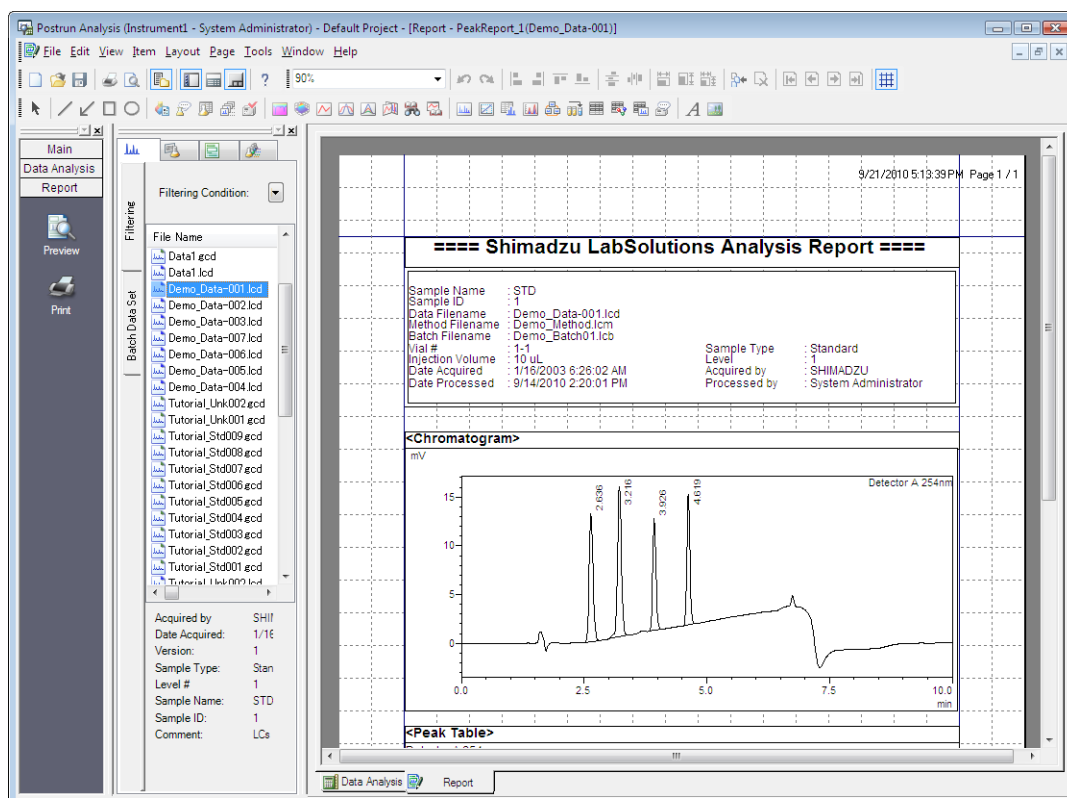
Postrun Analysis (Instrument1 - System Administrator) - Default Project - [Report - PeakReport_1(Demo_Data-001)]

File Edit View Item Layout Page Tools Window Help

90%

Main
Data Analysis
Report
Preview
Print

Filtering
Batch Data Set
Filtering Condition:

File Name
Data1.gcd
Data1.lcd
Demo_Data-001.lcd
Demo_Data-002.lcd
Demo_Data-003.lcd
Demo_Data-007.lcd
Demo_Data-006.lcd
Demo_Data-005.lcd
Demo_Data-004.lcd
Tutorial_Unk002.gcd
Tutorial_Unk001.gcd
Tutorial_Std009.gcd
Tutorial_Std008.gcd
Tutorial_Std007.gcd
Tutorial_Std006.gcd
Tutorial_Std005.gcd
Tutorial_Std004.gcd
Tutorial_Std003.gcd
Tutorial_Std002.gcd
Tutorial_Std001.gcd
Tutorial_Unk002.lcd

Acquired by: SHI
Date Acquired: 1/1€
Version: 1
Sample Type: Stan
Level #: 1
Sample Name: STD
Sample ID: 1
Comment: LCs

9/21/2010 5:13:39 PM Page 1 / 1

==== Shimadzu LabSolutions Analysis Report ====

Sample Name : STD
Sample ID : 1
Data Filename : Demo_Data-001.lcd
Method Filename : Demo_Method.lcm
Batch Filename : Demo_Batch01.lcb
Vial # : 1-1
Injection Volume : 10 uL
Date Acquired : 1/16/2003 6:26:02 AM
Date Processed : 9/14/2010 2:20:01 PM
Sample Type : Standard
Level : 1
Acquired by : SHIMADZU
Processed by : System Administrator

<Chromatogram>
mV
Detector A 254nm
15
10
5
0
2.636
3.216
3.926
4.619
0.0 2.5 5.0 7.5 10.0
min

<Peak Table>

Data Analysis
Report